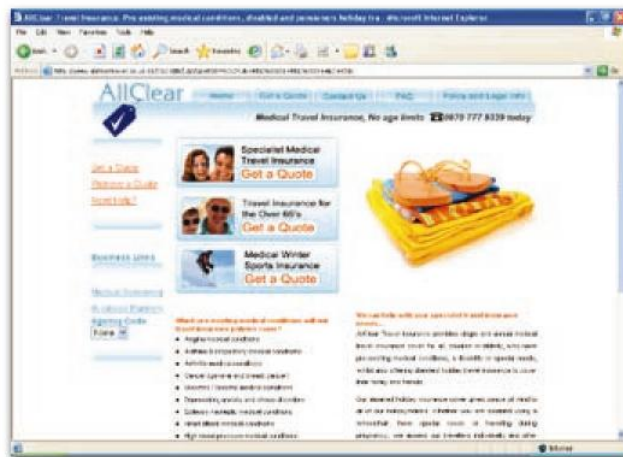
AllClear Travel Insurance: Pre existing medical conditions, disabled and pensioners holiday tra - Microsoft Internet Explorer

File Edit View Favorites Tools Help

Back Search Favorites

Address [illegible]

AllClear

Home Get a Quote Contact Us FAQ Policy and Legal Info

Medical Travel Insurance, No age limits 0870 777 9339 today

Get a Quote
Retrieve a Quote
Need help?

Business Links

Medical Screening
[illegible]
Agency Code
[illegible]

Specialist Medical Travel Insurance
Get a Quote

Travel Insurance for the Over 65's
Get a Quote

Medical Winter Sports Insurance
Get a Quote

What are existing medical conditions will we travel insurance patients cover?

Angina medical conditions
Asthma & respiratory medical conditions
Arthritis medical conditions
Cancer (general and breast cancer)
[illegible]
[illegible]
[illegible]
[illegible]
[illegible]

We can help with your specialist travel insurance needs...

AllClear Travel Insurance provides single and annual medical travel insurance cover for all, insures residents, who have pre-existing medical conditions, a disability or special needs, whilst also offering standard holiday travel insurance to cover their family and friends.

Our standard holiday insurance cover gives peace of mind to all of our policyholders whether you are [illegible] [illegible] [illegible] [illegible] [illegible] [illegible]

Internet